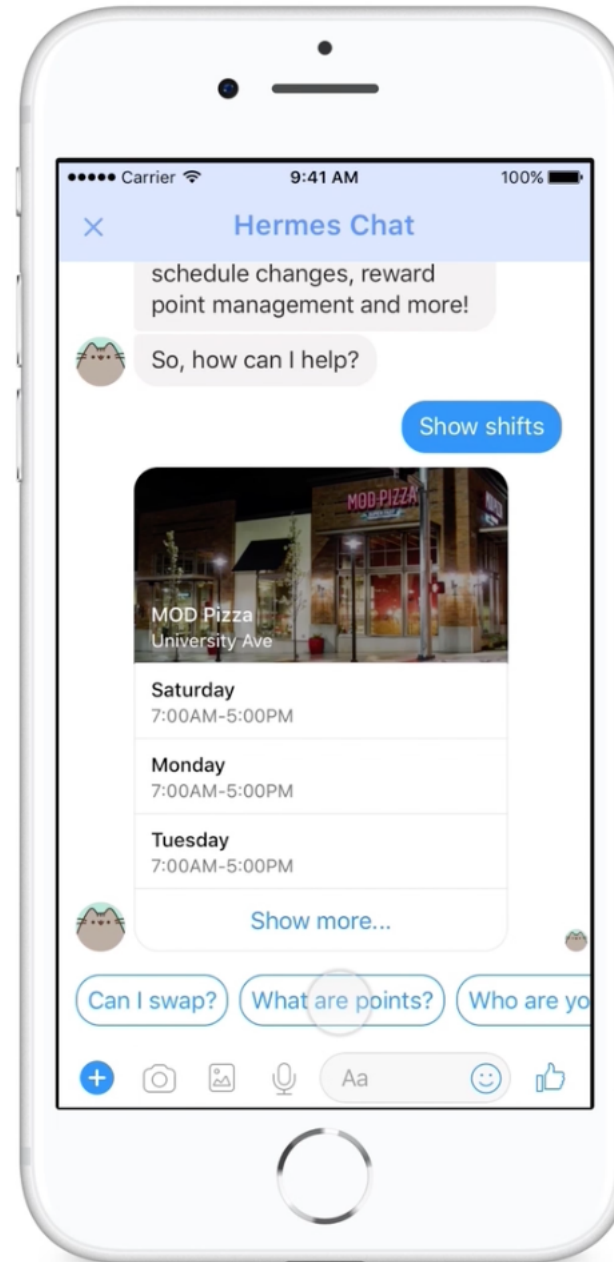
●●●●● Carrier 9:41 AM 100%

× Hermes Chat

schedule changes, reward point management and more!

So, how can I help?

Show shifts

MOD PIZZA

MOD Pizza
University Ave

Saturday
7:00AM-5:00PM

Monday
7:00AM-5:00PM

Tuesday
7:00AM-5:00PM

Show more...

Can I swap? What are points? Who are yo

Aa